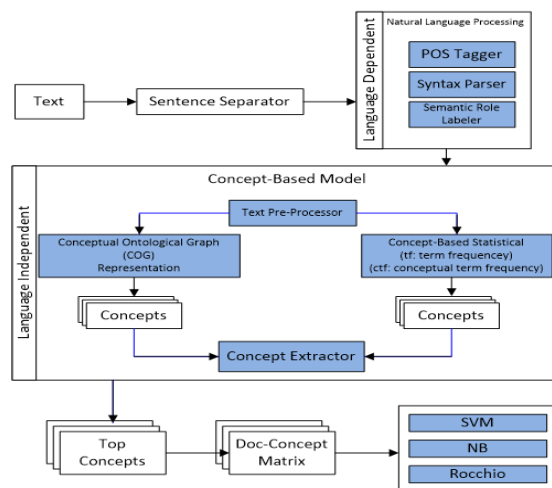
Natural Language Processing

Language Dependent

POS Tagger

Syntax Parser

Semantic Role Labeler

Text

Sentence Separator

Concept-Based Model

Language Independent

Text Pre-Processor

Conceptual Ontological Graph (COG) Representation

Concept-Based Statistical (tf: term frequencey) (ctf: conceptual term frequency)

Concepts

Concepts

Concept Extractor

Top Concepts

Doc-Concept Matrix

SVM

NB

Rocchio